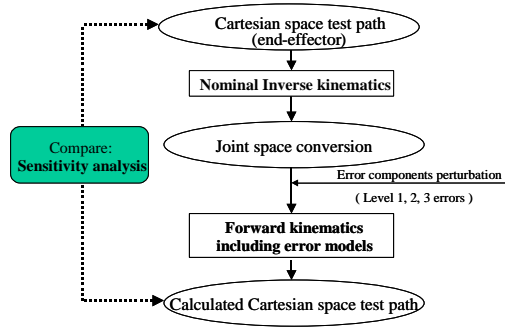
Cartesian space test path (end-effector)

Nominal Inverse kinematics

Compare:
Sensitivity analysis

Joint space conversion

Error components perturbation
( Level 1, 2, 3 errors )

Forward kinematics including error models

Calculated Cartesian space test path